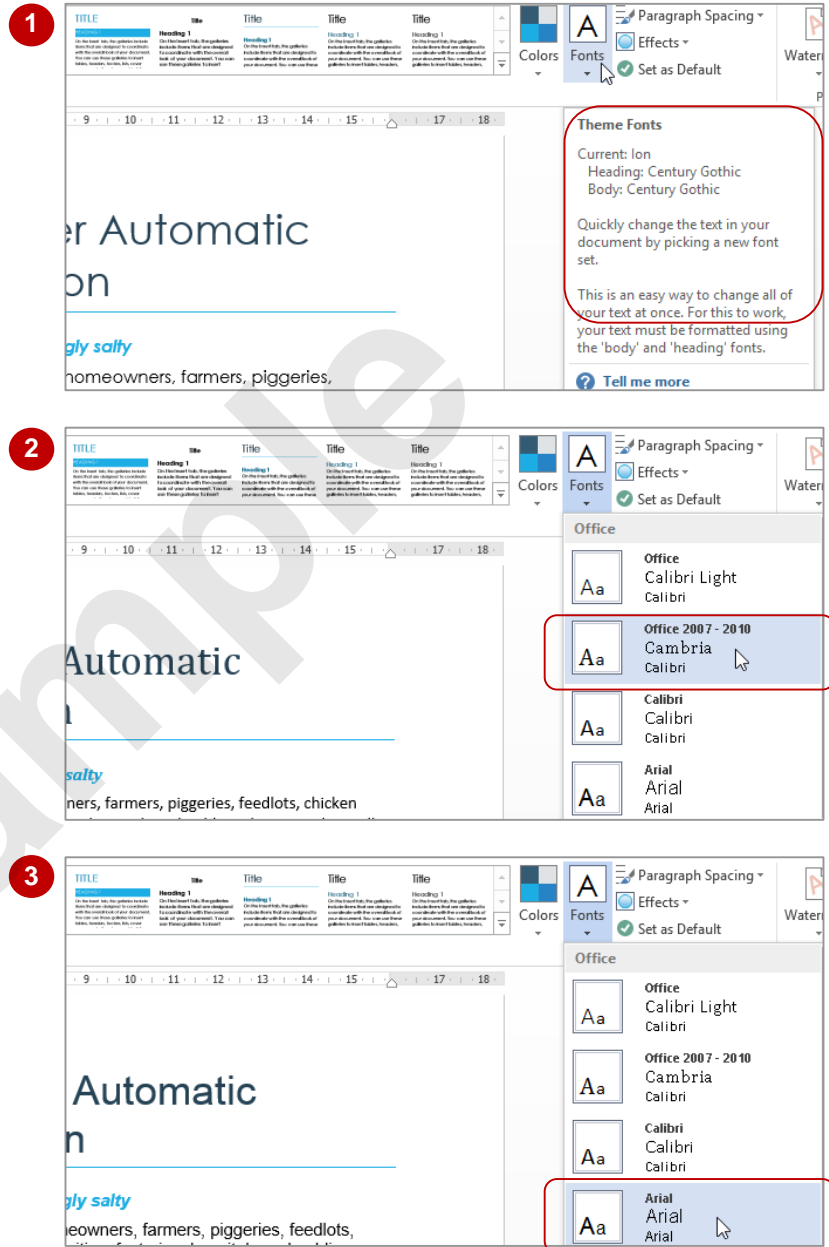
1

TITLE Title Title Title Title
Heading 1 Heading 1 Heading 1

Colors Fonts Paragraph Spacing Effects Set as Default Waterm

9 10 11 12 13 14 15 17 18

Theme Fonts

Current: Ion
Heading: Century Gothic
Body: Century Gothic

Quickly change the text in your document by picking a new font set.

This is an easy way to change all of your text at once. For this to work, your text must be formatted using the 'body' and 'heading' fonts.

Tell me more

er Automatic
on

gly salty

homeowners, farmers, piggeries,

2

TITLE Title Title Title Title
Heading 1 Heading 1 Heading 1

Colors Fonts Paragraph Spacing Effects Set as Default Water

9 10 11 12 13 14 15 17 18

Office

Office
Calibri Light
Calibri

Office 2007 - 2010
Cambria
Calibri

Calibri
Calibri
Calibri

Arial
Arial
Arial

Automatic
n

salty

ners, farmers, piggeries, feedlots, chicken

3

TITLE Title Title Title Title
Heading 1 Heading 1 Heading 1

Colors Fonts Paragraph Spacing Effects Set as Default Water

9 10 11 12 13 14 15 17 18

Office

Office
Calibri Light
Calibri

Office 2007 - 2010
Cambria
Calibri

Calibri
Calibri
Calibri

Arial
Arial
Arial

Automatic
n

gly salty

neowners, farmers, piggeries, feedlots,